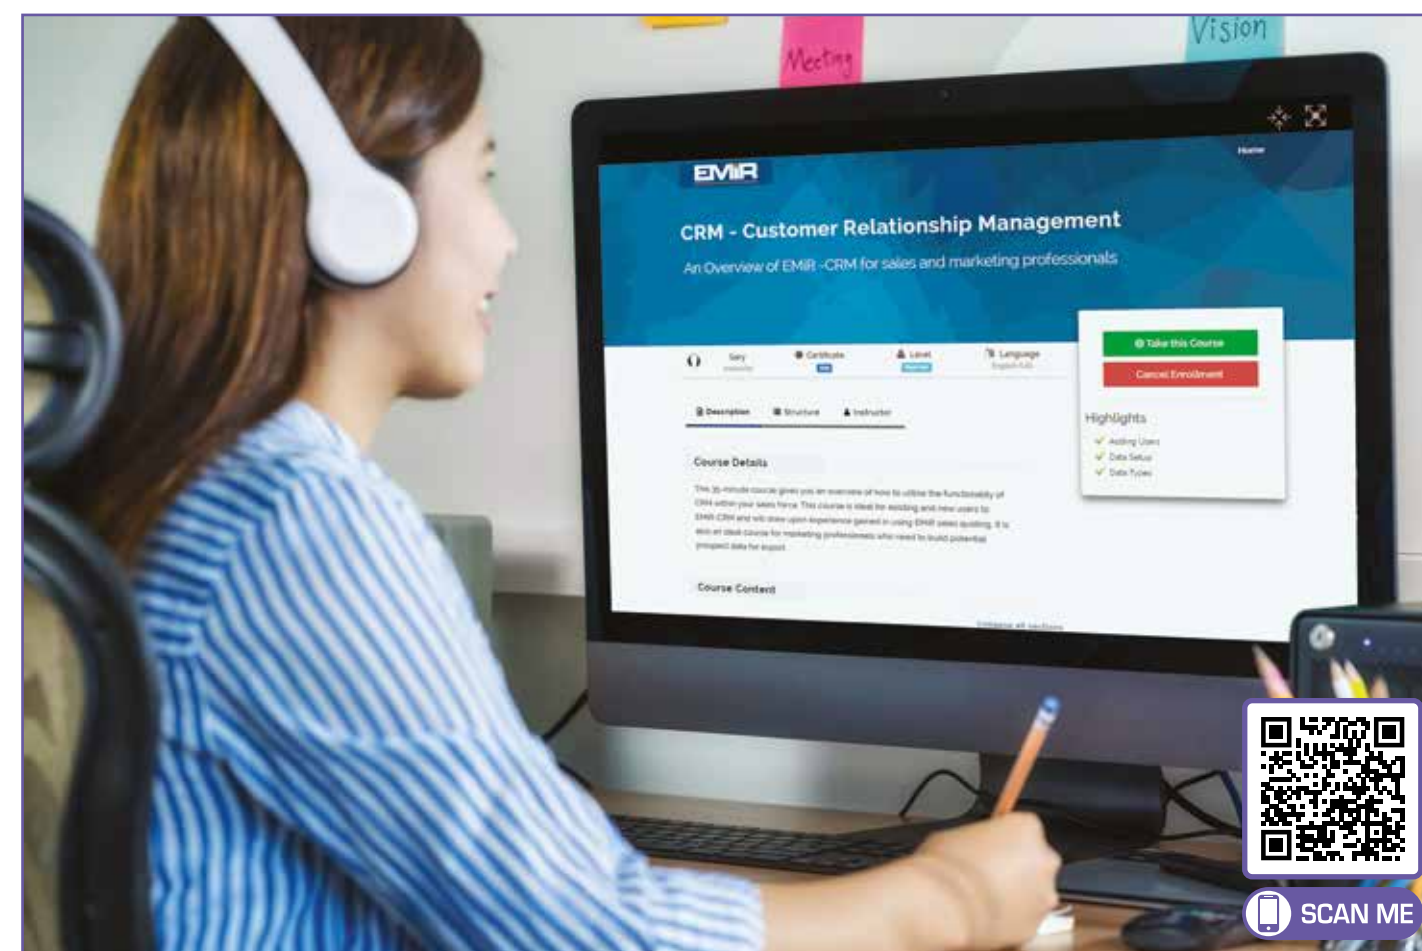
Meeting

Vision

EMiR

Home

CRM - Customer Relationship Management

An Overview of EMiR -CRM for sales and marketing professionals

Take this Course

Cancel Enrollment

Highlights

Adding Users

Data Setup

Data Types

Certificate

Level

Language

Description

Structure

Instructor

Course Details

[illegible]

Course Content

SCAN ME